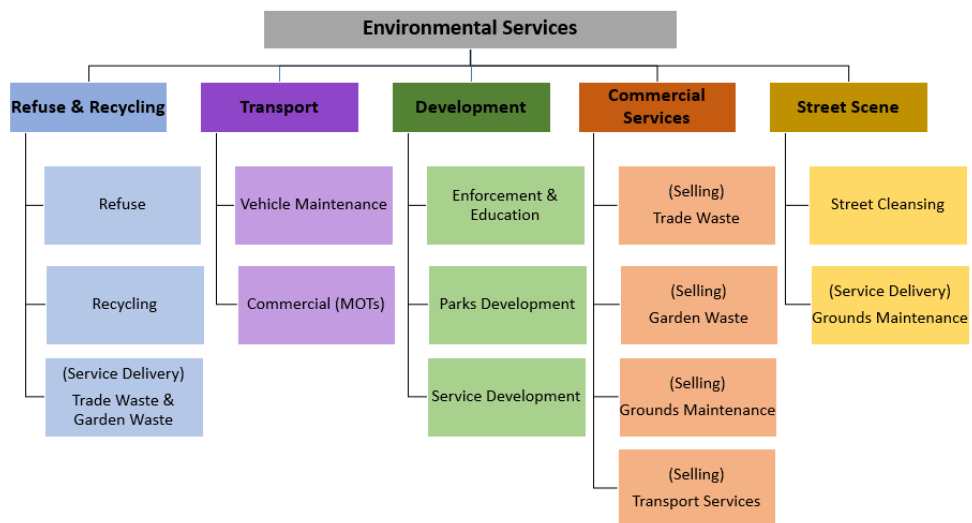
Environmental Services

Refuse & Recycling

Refuse

Recycling

(Service Delivery) Trade Waste & Garden Waste

Transport

Vehicle Maintenance

Commercial (MOTs)

Development

Enforcement & Education

Parks Development

Service Development

Commercial Services

(Selling) Trade Waste

(Selling) Garden Waste

(Selling) Grounds Maintenance

(Selling) Transport Services

Street Scene

Street Cleansing

(Service Delivery) Grounds Maintenance